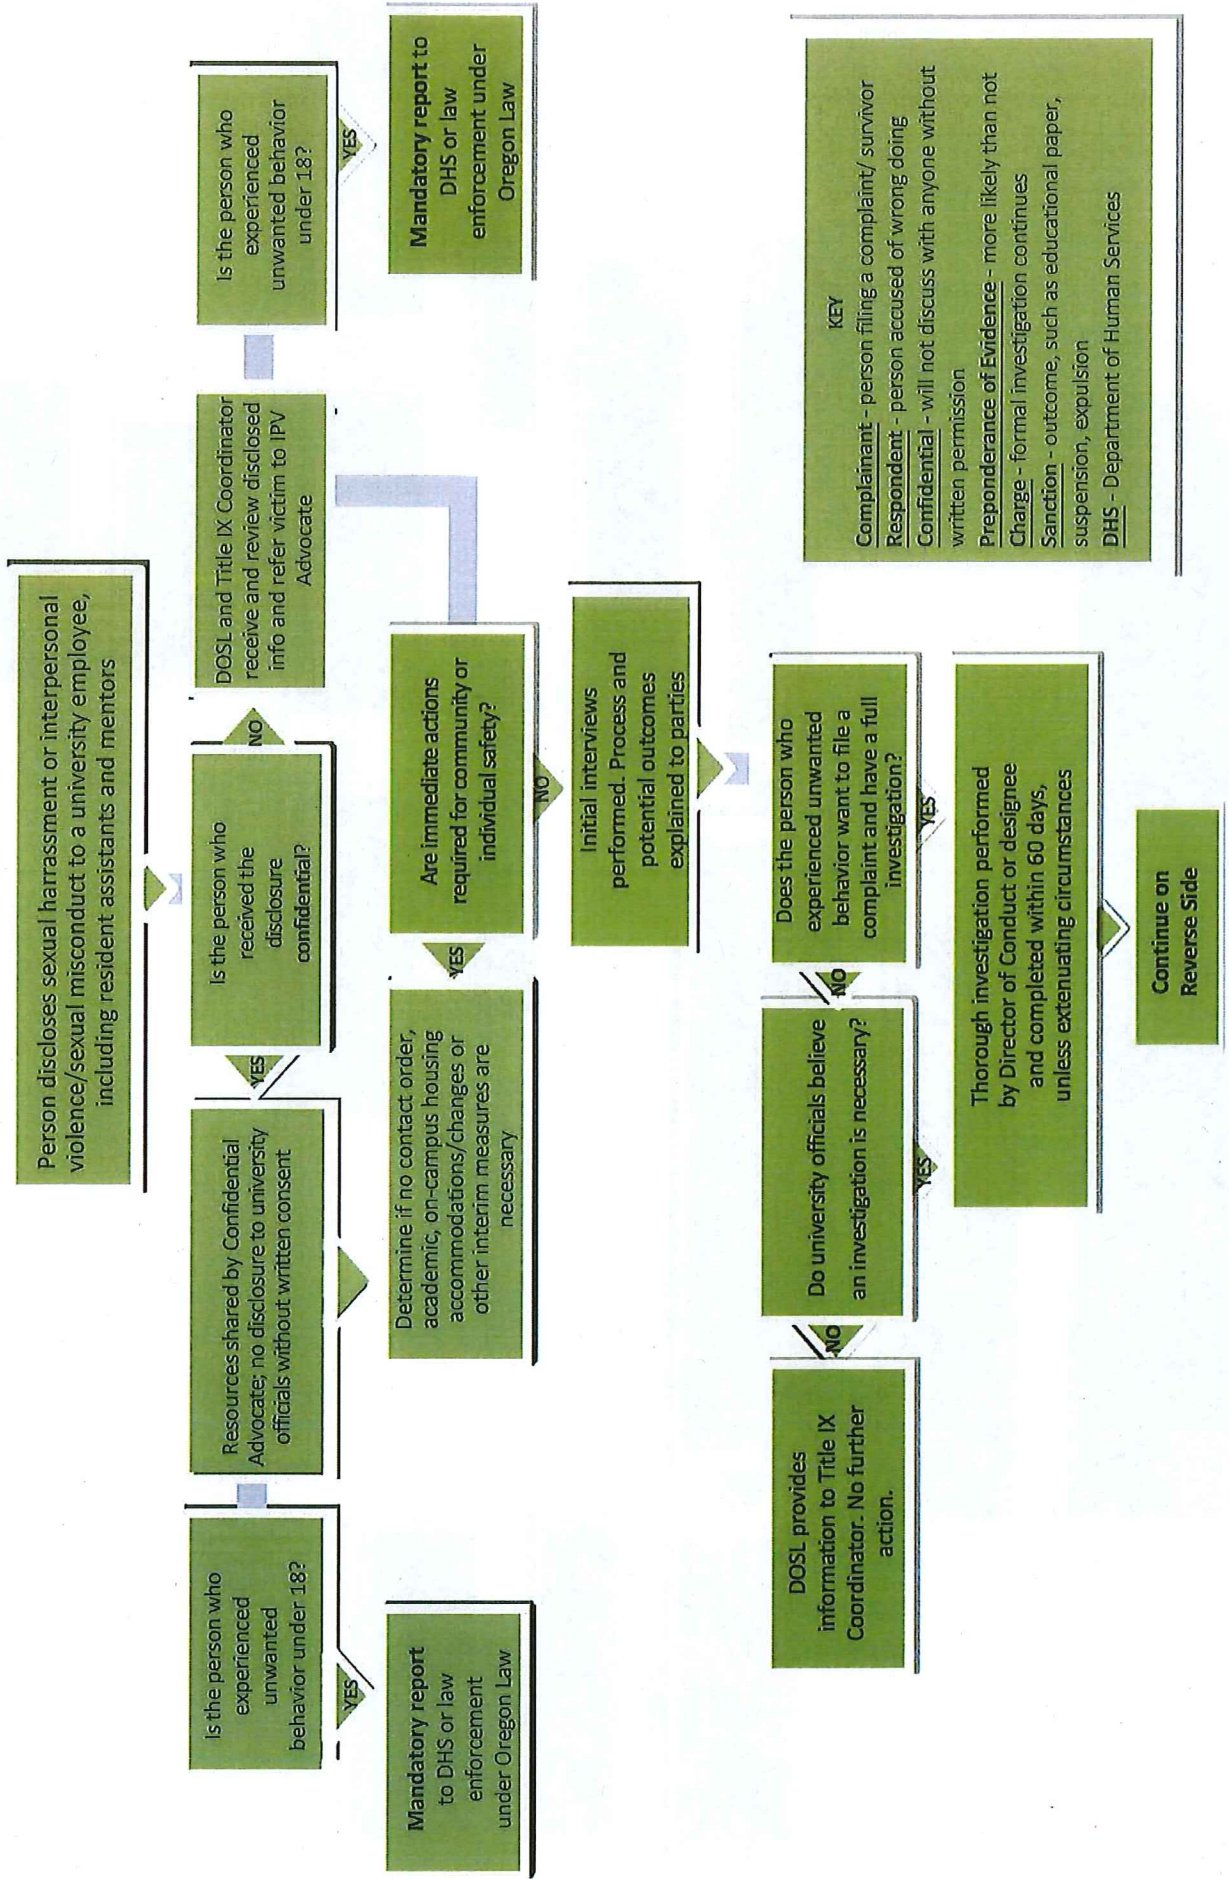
Person discloses sexual harrassment or interpersonal violence/sexual misconduct to a university employee, including resident assistants and mentors

Is the person who received the disclosure confidential?

YES

Resources shared by Confidential Advocate; no disclosure to university officials without written consent

Is the person who experienced unwanted behavior under 18?

YES

Mandatory report to DHS or law enforcement under Oregon Law

NO

DOSL and Title IX Coordinator receive and review disclosed info and refer victim to IPV Advocate

Is the person who experienced unwanted behavior under 18?

YES

Mandatory report to DHS or law enforcement under Oregon Law

Are immediate actions required for community or individual safety?

YES

Determine if no contact order, academic, on-campus housing accommodations/changes or other interim measures are necessary

NO

Initial interviews performed. Process and potential outcomes explained to parties

Does the person who experienced unwanted behavior want to file a complaint and have a full investigation?

NO

Do university officials believe an investigation is necessary?

NO

DOSL provides information to Title IX Coordinator. No further action.

YES

YES

Thorough investigation performed by Director of Conduct or designee and completed within 60 days, unless extenuating circumstances

Continue on Reverse Side

KEY

Complainant - person filing a complaint/ survivor
Respondent - person accused of wrong doing
Confidential - will not discuss with anyone without written permission
Preponderance of Evidence - more likely than not
Charge - formal investigation continues
Sanction - outcome, such as educational paper, suspension, expulsion
DHS - Department of Human Services